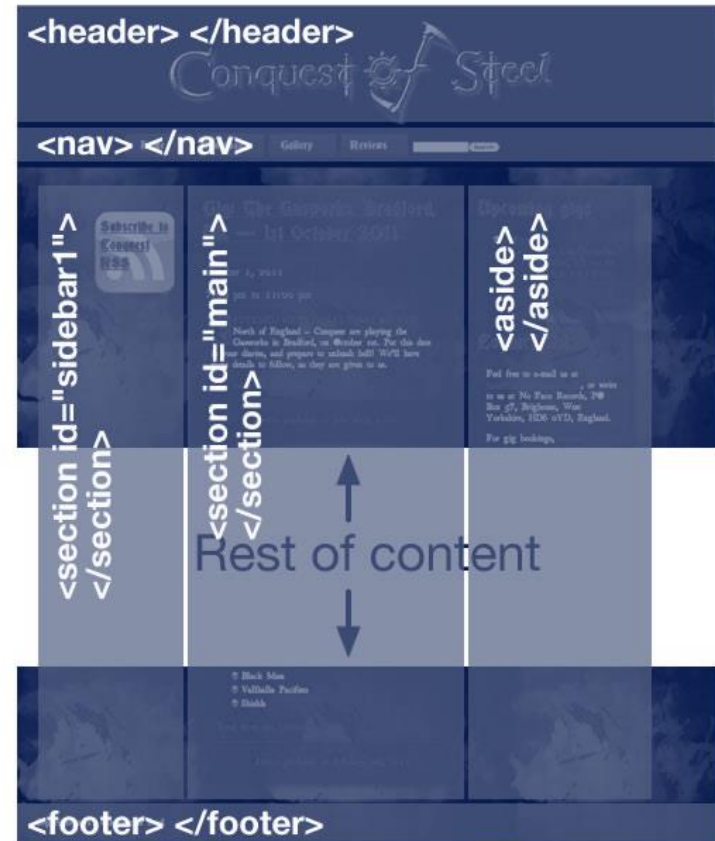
<header> </header>

Conquest of Steel

<nav> </nav>

Gallery

Reviews

<section id="sidebar1"> </section>

Subscribe to Conquest RSS

<section id="main"> </section>

Gig: The Gasworks, Bradford — 1st October 2011

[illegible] 1, 2011

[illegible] pm to 11:00 pm

North of England – Conquest are playing the Gasworks in Bradford, on October 1st. Put this date in your diaries, and prepare to unleash hell! We'll have details to follow, as they are given to us.

<aside> </aside>

Upcoming gigs

Feel free to e-mail us at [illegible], or write to us at No Face Records, PO Box 57, Brighouse, West Yorkshire, HD6 1YD, England.

For gig bookings,

Rest of content

Black Mass

Vallhalla Pacifica

Shields

<footer> </footer>